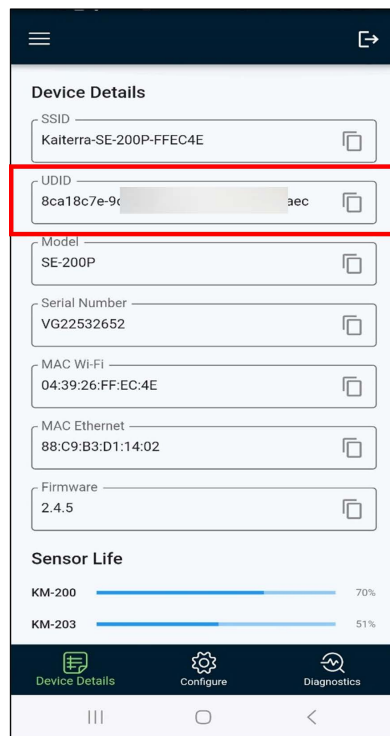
Device Details

SSID
Kaiterra-SE-200P-FFEC4E

UDID
8ca18c7e-9c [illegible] aec

Model
SE-200P

Serial Number
VG22532652

MAC Wi-Fi
04:39:26:FF:EC:4E

MAC Ethernet
88:C9:B3:D1:14:02

Firmware
2.4.5

Sensor Life

KM-200 70%

KM-203 51%

Device Details
Configure
Diagnostics